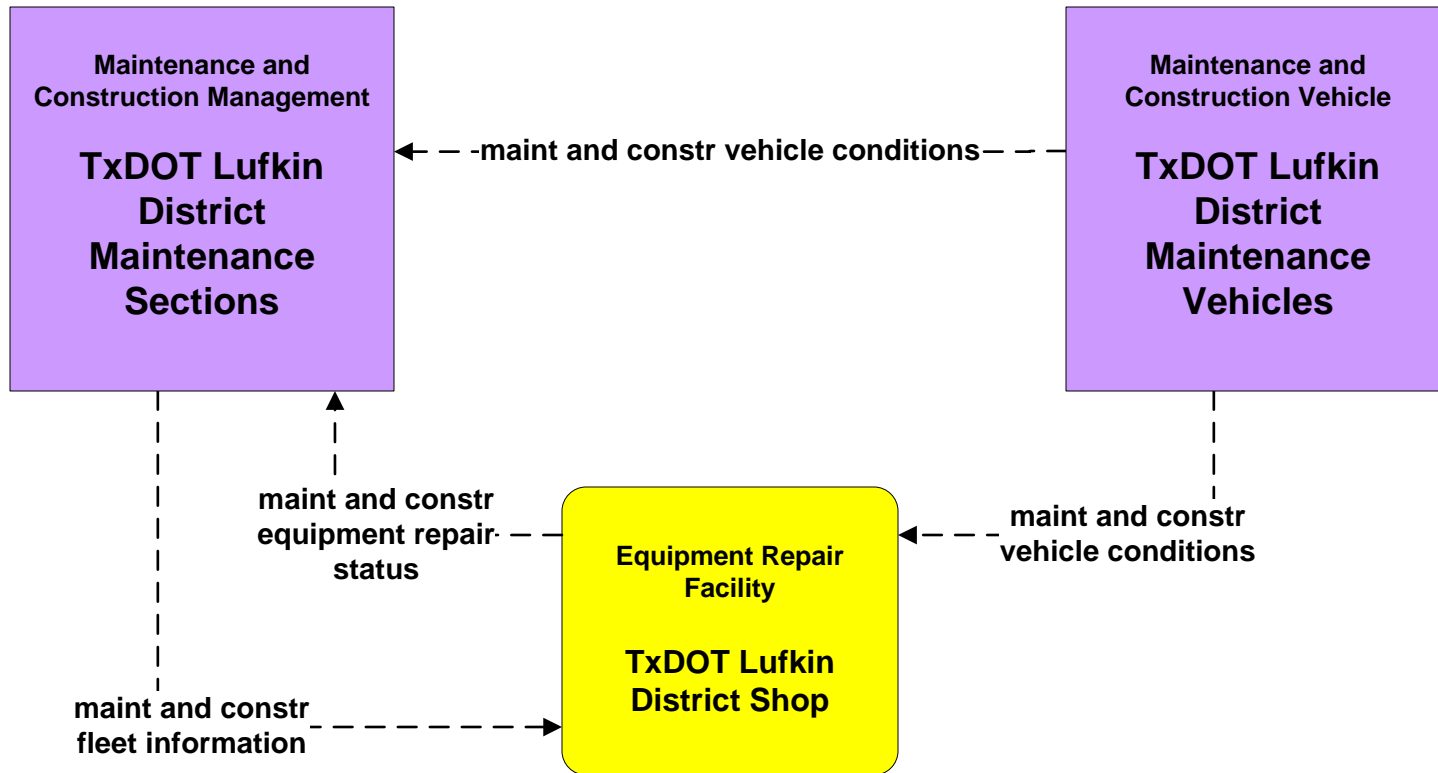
Maintenance and Construction Management

TxDOT Lufkin District Maintenance Sections

maint and constr vehicle conditions

Maintenance and Construction Vehicle

TxDOT Lufkin District Maintenance Vehicles

maint and constr equipment repair status

Equipment Repair Facility

TxDOT Lufkin District Shop

maint and constr vehicle conditions

maint and constr fleet information